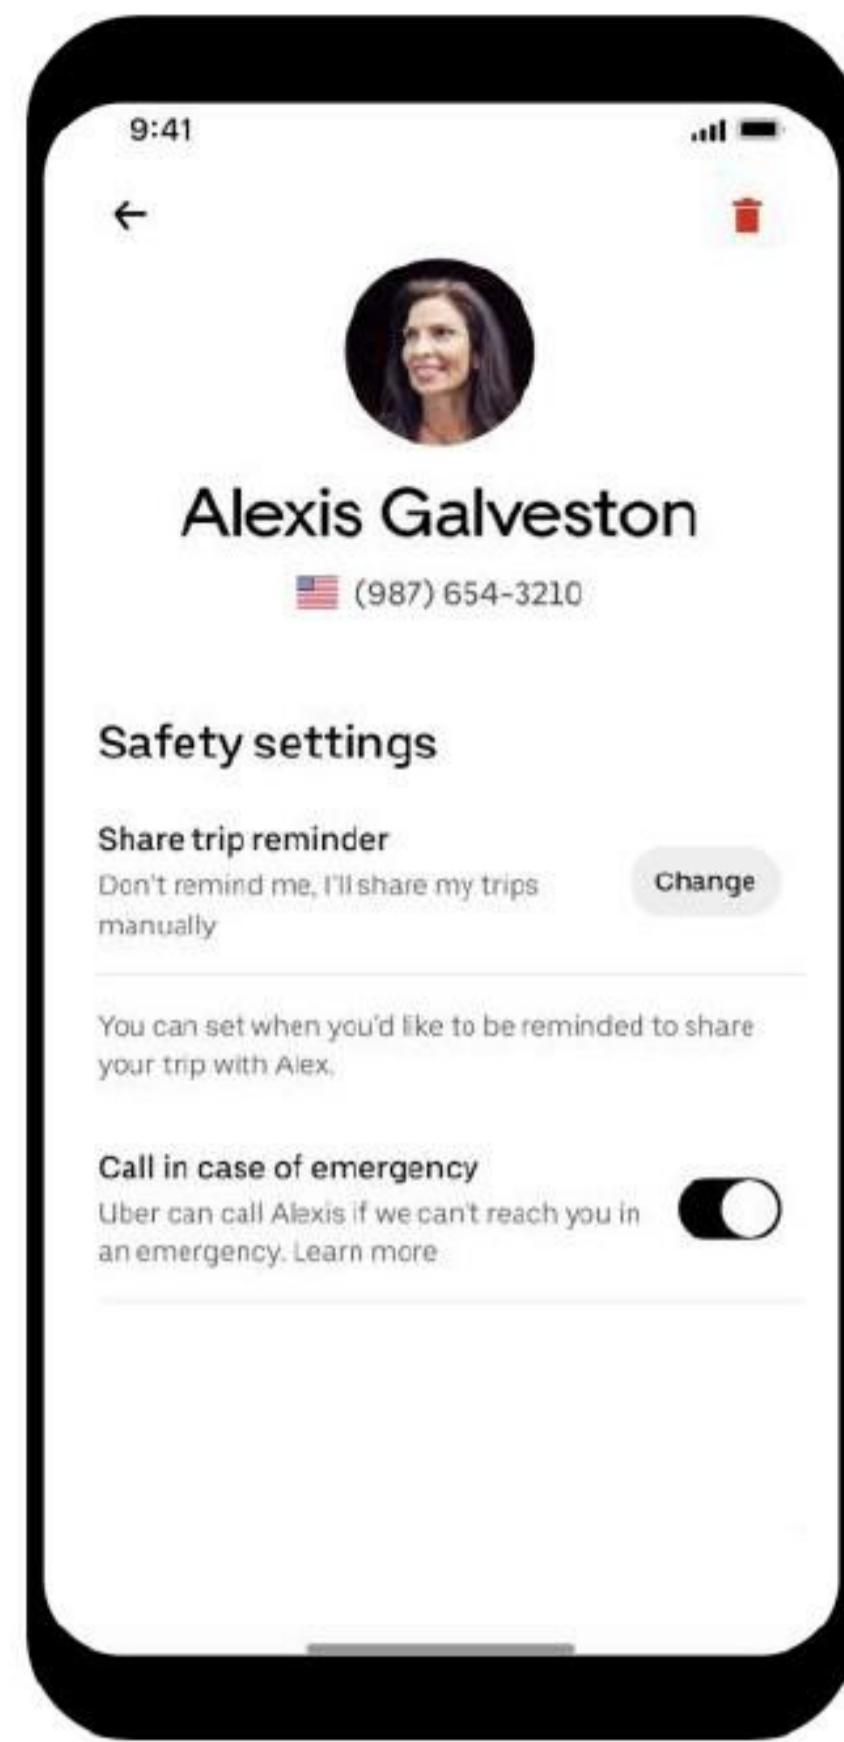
9:41

Alexis Galveston

(987) 654-3210

Safety settings

Share trip reminder

Don't remind me, I'll share my trips manually

Change

You can set when you'd like to be reminded to share your trip with Alex.

Call in case of emergency

Uber can call Alexis if we can't reach you in an emergency. Learn more